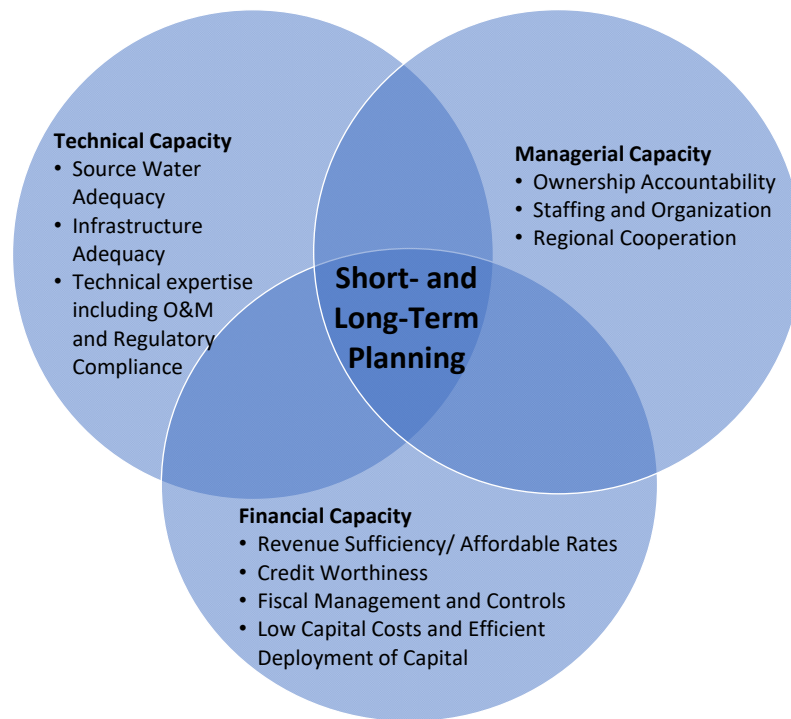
**Technical Capacity**
- Source Water Adequacy
- Infrastructure Adequacy
- Technical expertise including O&M and Regulatory Compliance

**Managerial Capacity**
- Ownership Accountability
- Staffing and Organization
- Regional Cooperation

**Short- and Long-Term Planning**

**Financial Capacity**
- Revenue Sufficiency/ Affordable Rates
- Credit Worthiness
- Fiscal Management and Controls
- Low Capital Costs and Efficient Deployment of Capital